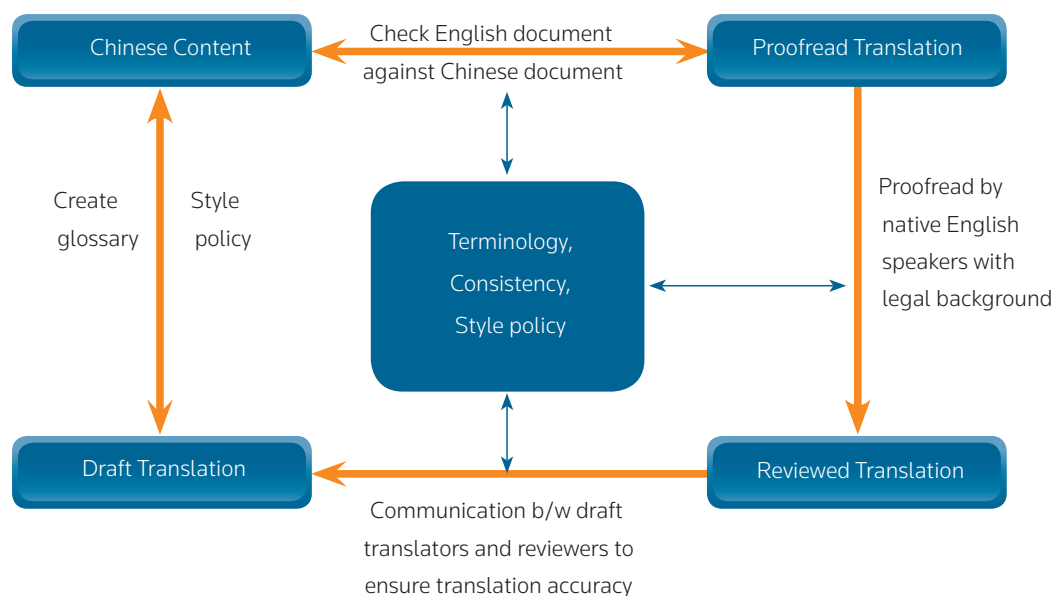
Chinese Content

Check English document against Chinese document

Proofread Translation

Create glossary

Style policy

Terminology, Consistency, Style policy

Proofread by native English speakers with legal background

Draft Translation

Reviewed Translation

Communication b/w draft translators and reviewers to ensure translation accuracy